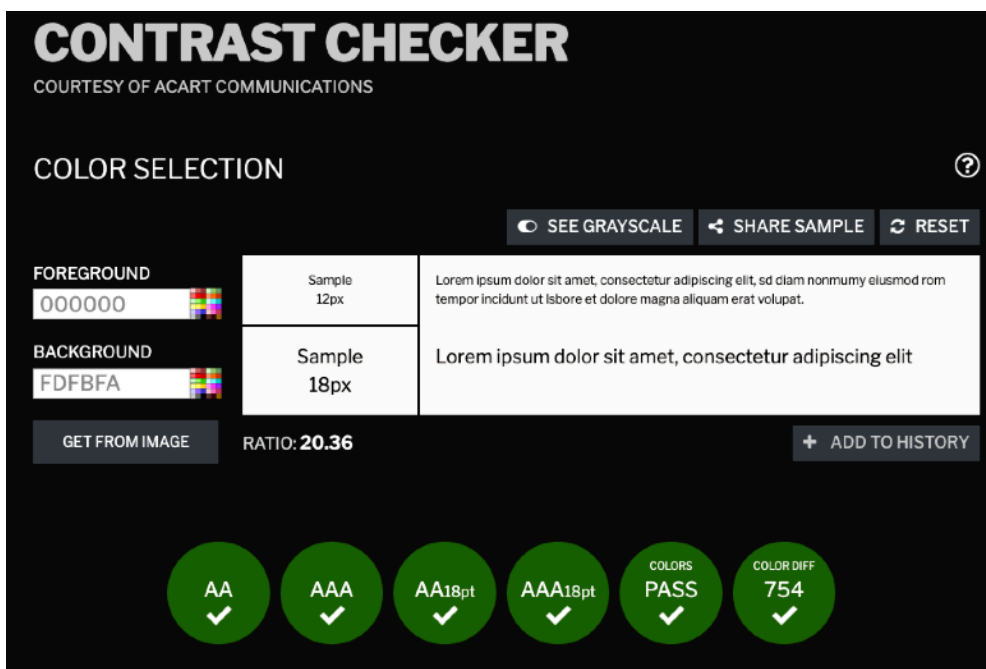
CONTRAST CHECKER
COURTESY OF ACART COMMUNICATIONS

COLOR SELECTION

?

SEE GRAYSCALE
SHARE SAMPLE
RESET

FOREGROUND
000000

BACKGROUND
FDFBFA

GET FROM IMAGE

Sample 12px

Lorem ipsum dolor sit amet, consectetur adipiscing elit, sd diam nonmumy eiusmod rom tempor incidunt ut lsbore et dolore magna aliquam erat volupat.

Sample 18px

Lorem ipsum dolor sit amet, consectetur adipiscing elit

RATIO: 20.36

ADD TO HISTORY

AA
AAA
AA18pt
AAA18pt
COLORS PASS
COLOR DIFF 754